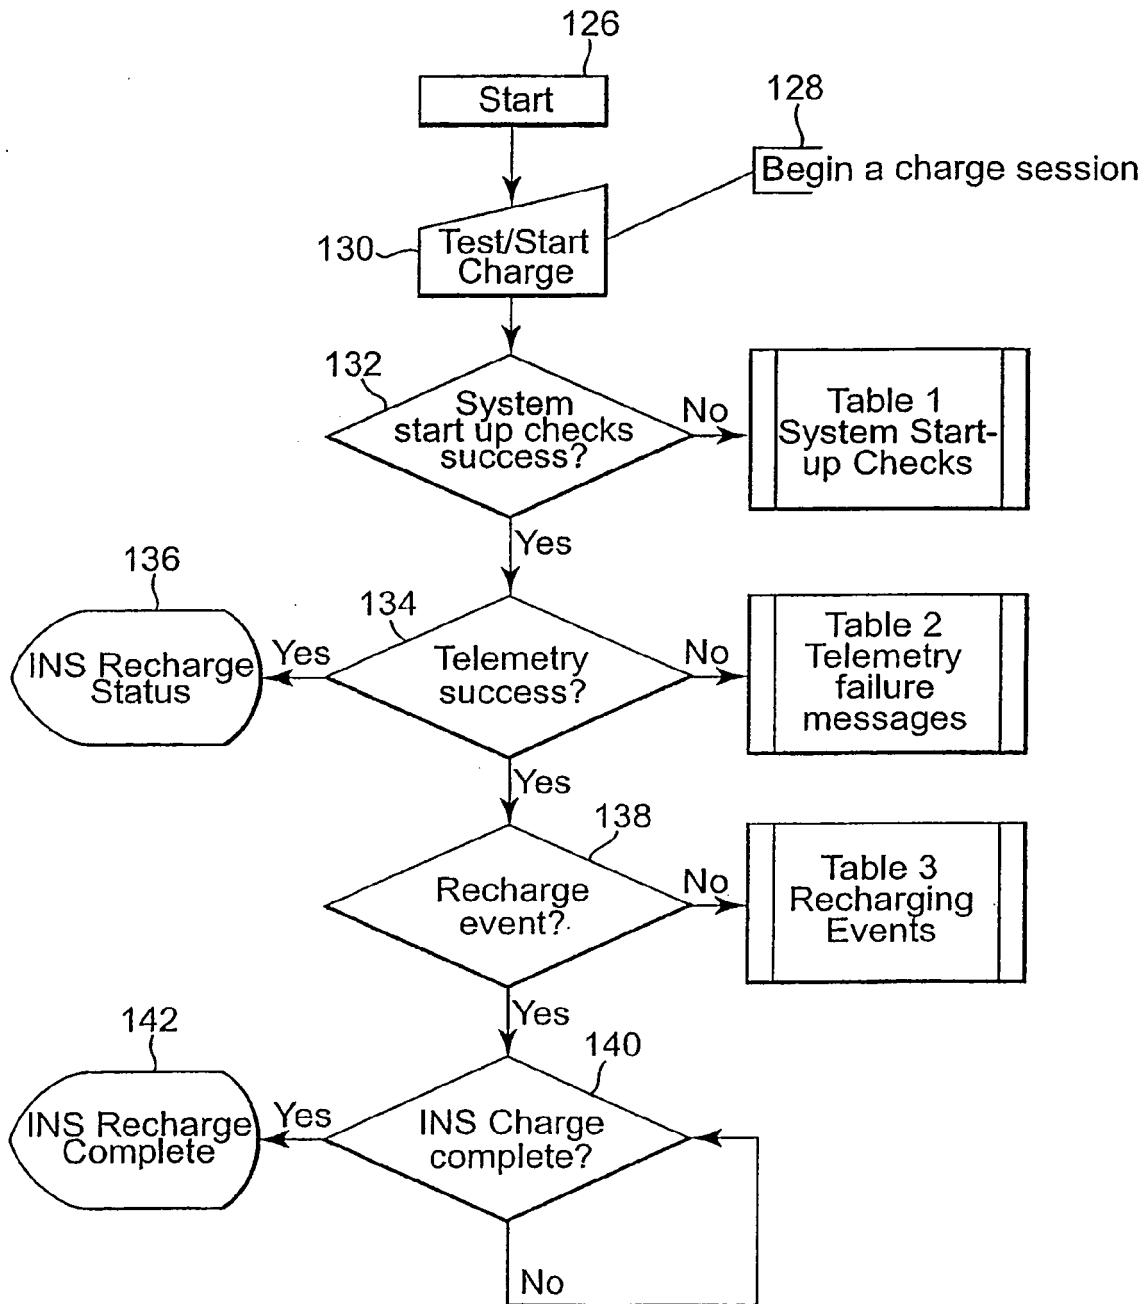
126

Start

128

Begin a charge session

130

Test/Start Charge

132

System start up checks success?

No

Table 1 System Start-up Checks

Yes

136

134

INS Recharge Status

Yes

Telemetry success?

No

Table 2 Telemetry failure messages

Yes

138

Recharge event?

No

Table 3 Recharging Events

Yes

142

140

INS Recharge Complete

Yes

INS Charge complete?

No